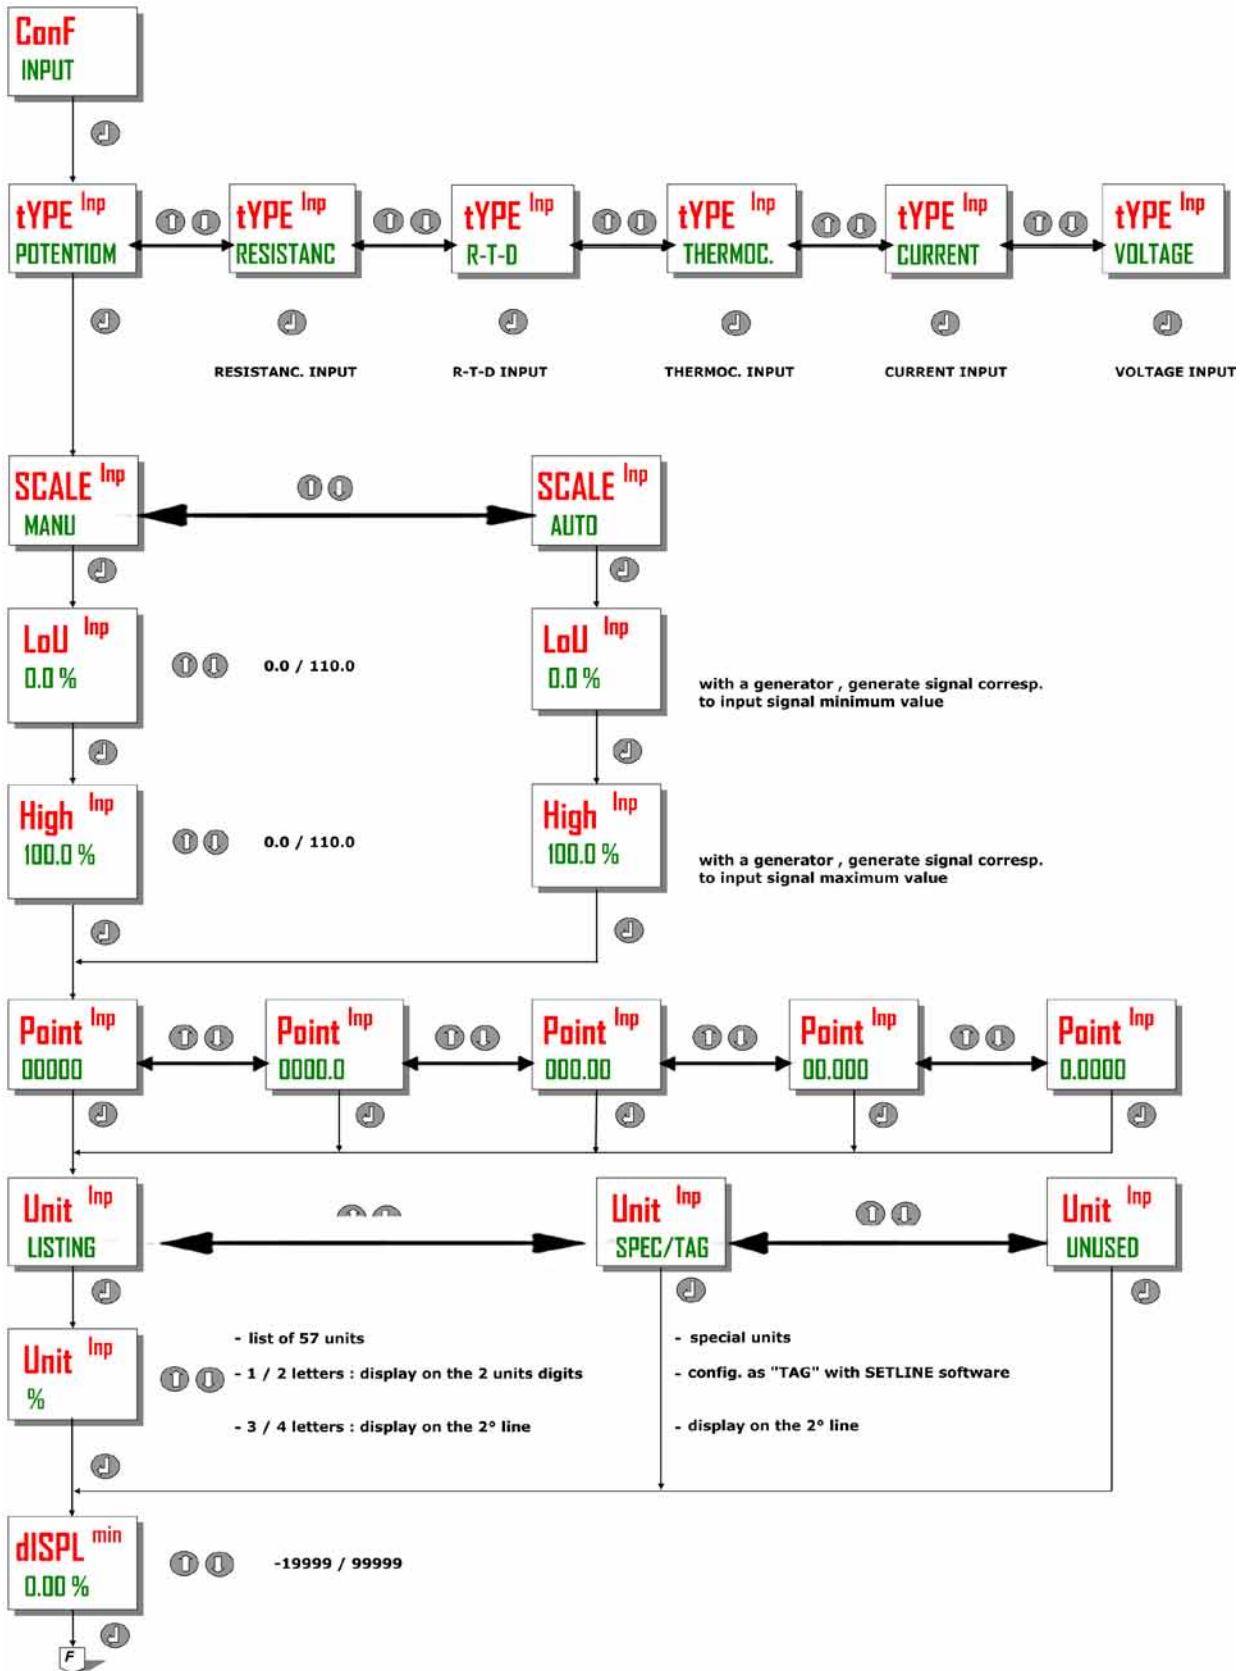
ConF
INPUT

tYPE Inp
POTENTIOM

tYPE Inp
RESISTANC

tYPE Inp
R-T-D

tYPE Inp
THERMOC.

tYPE Inp
CURRENT

tYPE Inp
VOLTAGE

RESISTANC. INPUT

R-T-D INPUT

THERMOC. INPUT

CURRENT INPUT

VOLTAGE INPUT

SCALE Inp
MANU

SCALE Inp
AUTO

LoU Inp
0.0 %

0.0 / 110.0

LoU Inp
0.0 %

with a generator , generate signal corresp. to input signal minimum value

High Inp
100.0 %

0.0 / 110.0

High Inp
100.0 %

with a generator , generate signal corresp. to input signal maximum value

Point Inp
00000

Point Inp
0000.0

Point Inp
000.00

Point Inp
00.000

Point Inp
0.0000

Unit Inp
LISTING

Unit Inp
SPEC/TAG

Unit Inp
UNUSED

Unit Inp
%

- list of 57 units
- 1 / 2 letters : display on the 2 units digits
- 3 / 4 letters : display on the 2° line

- special units
- config. as "TAG" with SETLINE software
- display on the 2° line

dISPL min
0.00 %

-19999 / 99999

F